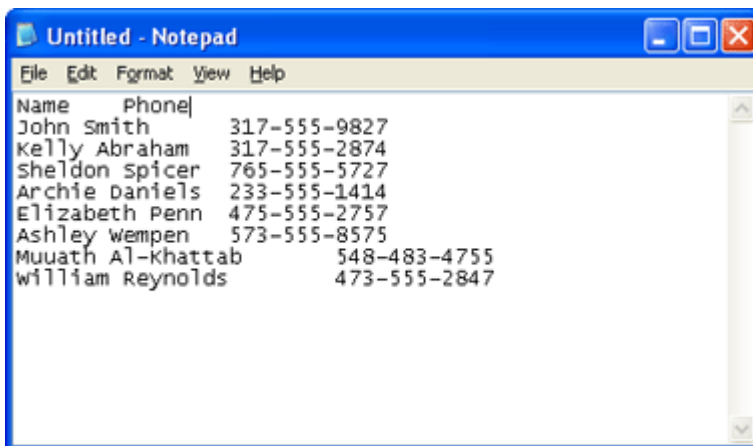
Untitled - Notepad

File Edit Format View Help

Name Phone
John Smith 317-555-9827
Kelly Abraham 317-555-2874
Sheldon Spicer 765-555-5727
Archie Daniels 233-555-1414
Elizabeth Penn 475-555-2757
Ashley Wempen 573-555-8575
Muuath Al-Khattab 548-483-4755
William Reynolds 473-555-2847